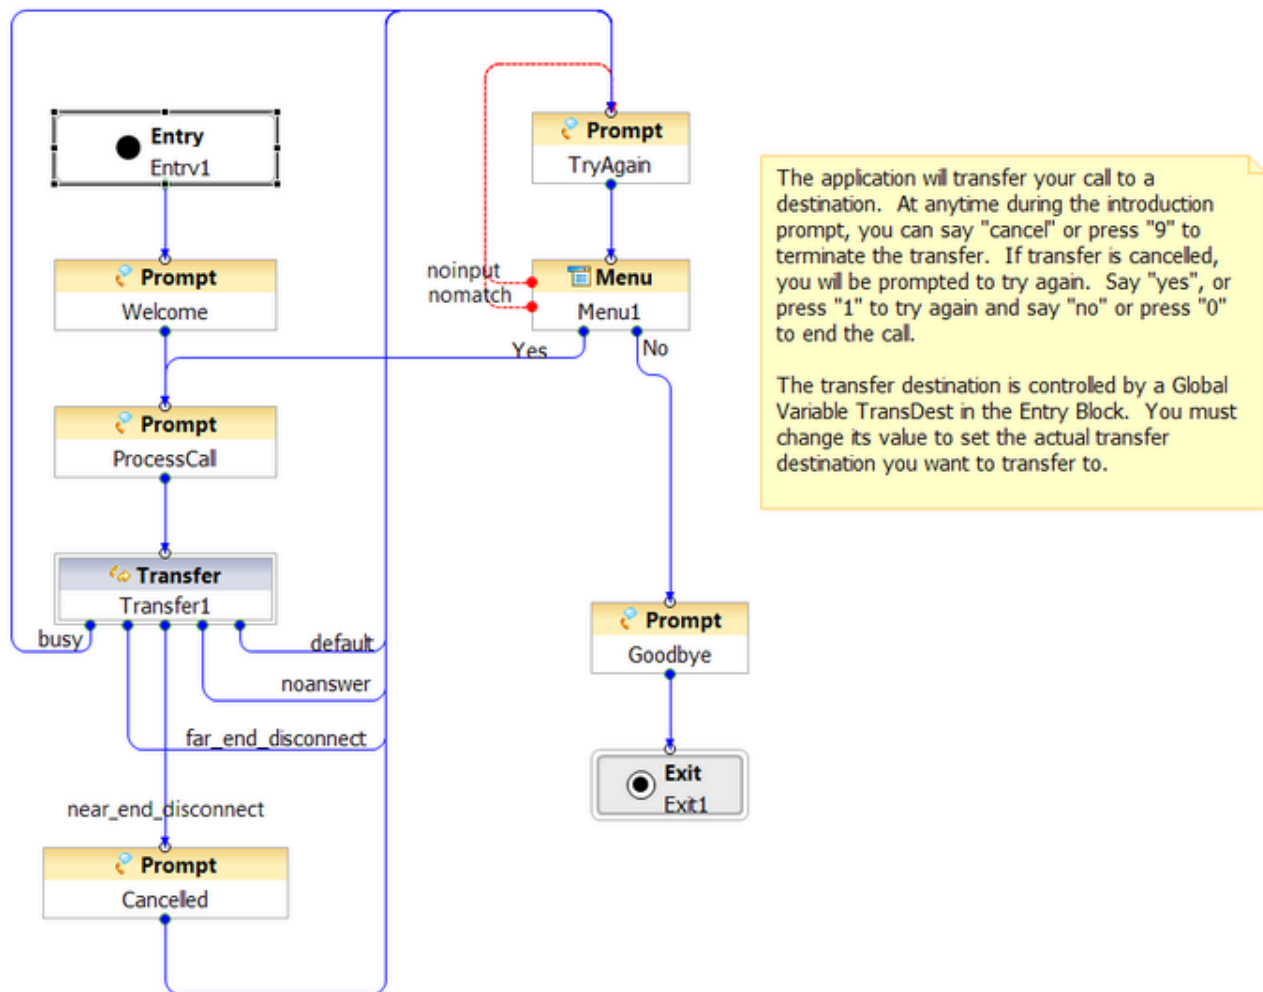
Entry
Entry1

Prompt
Welcome

Prompt
ProcessCall

Transfer
Transfer1

busy

default

noanswer

far_end_disconnect

near_end_disconnect

Prompt
Cancelled

Prompt
TryAgain

noinput
nomatch

Menu
Menu1

Yes

No

Prompt
Goodbye

Exit
Exit1

The application will transfer your call to a destination. At anytime during the introduction prompt, you can say "cancel" or press "9" to terminate the transfer. If transfer is cancelled, you will be prompted to try again. Say "yes", or press "1" to try again and say "no" or press "0" to end the call.

The transfer destination is controlled by a Global Variable TransDest in the Entry Block. You must change its value to set the actual transfer destination you want to transfer to.